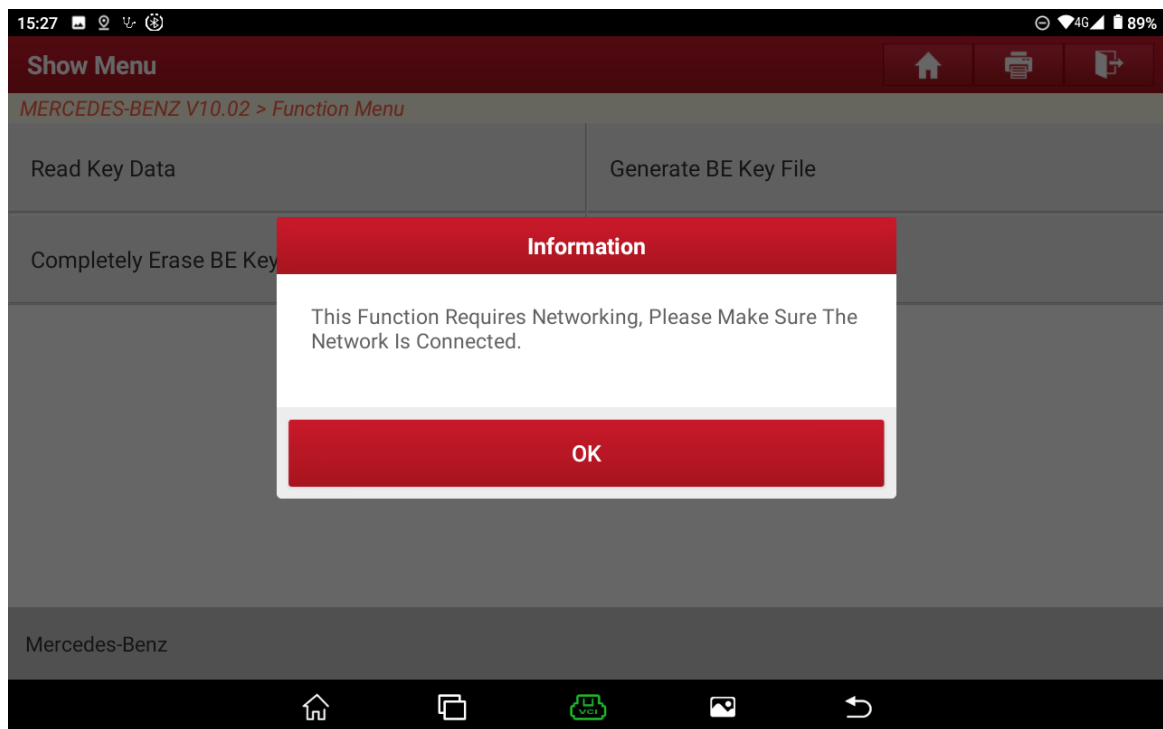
15:27

4G 89%

Show Menu

MERCEDES-BENZ V10.02 > Function Menu

Read Key Data

Generate BE Key File

Completely Erase BE Key

Information

This Function Requires Networking, Please Make Sure The Network Is Connected.

OK

Mercedes-Benz

VCI